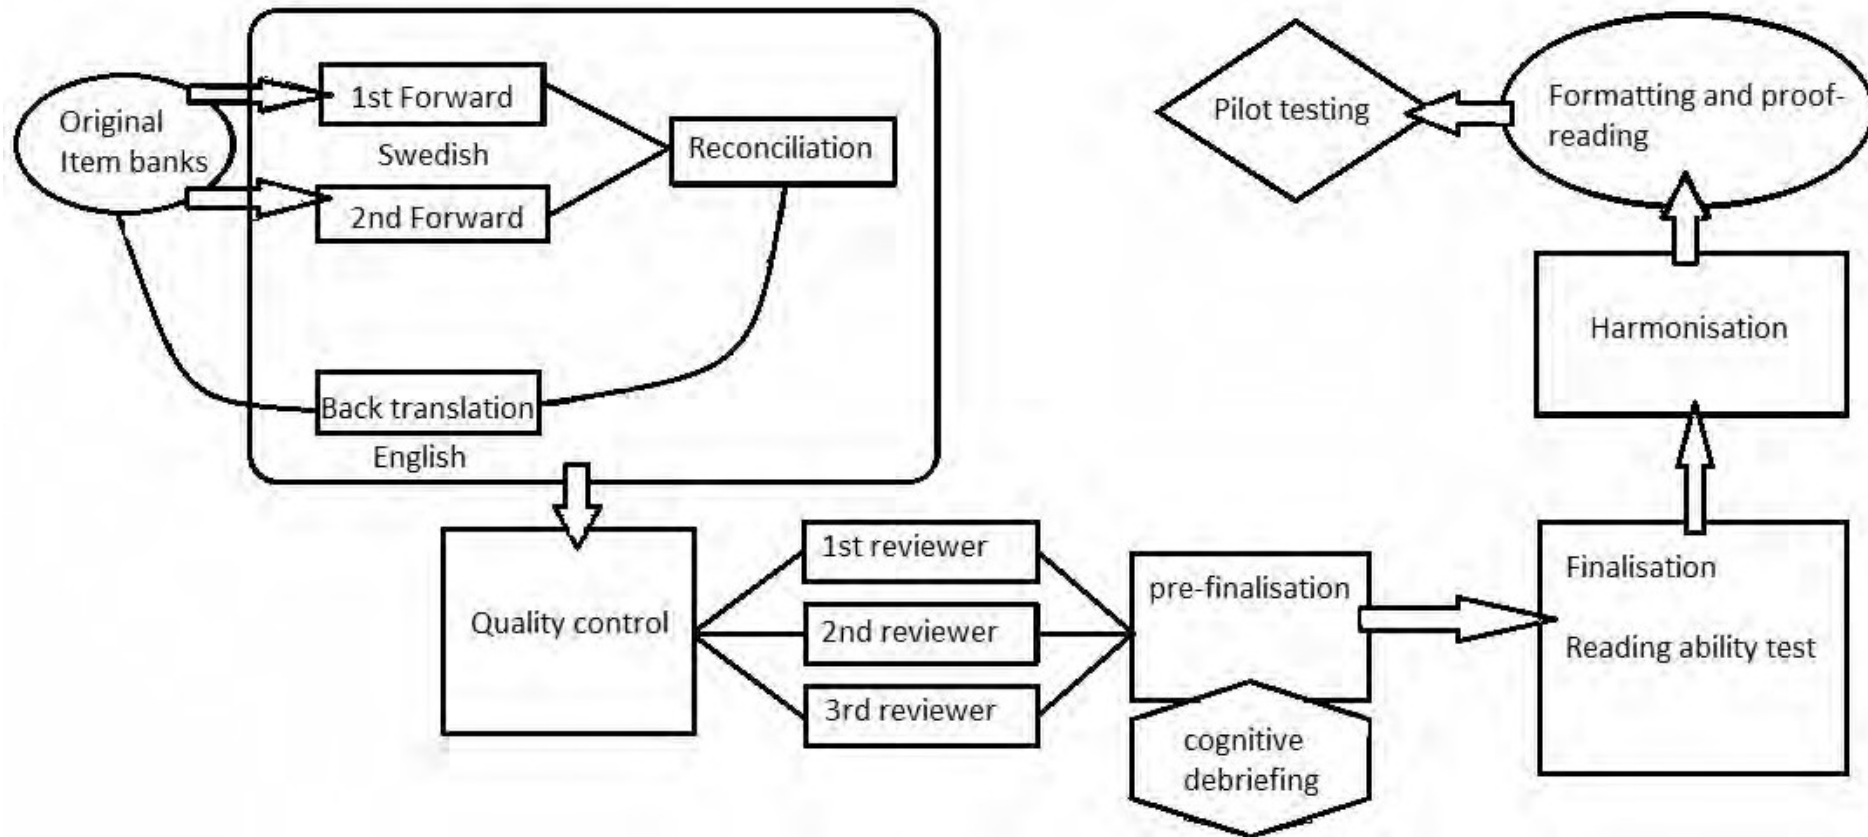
Original Item banks

1st Forward

Swedish

2nd Forward

Reconciliation

Back translation

English

Pilot testing

Formatting and proof-reading

Harmonisation

Quality control

1st reviewer

2nd reviewer

3rd reviewer

pre-finalisation

cognitive debriefing

Finalisation

Reading ability test